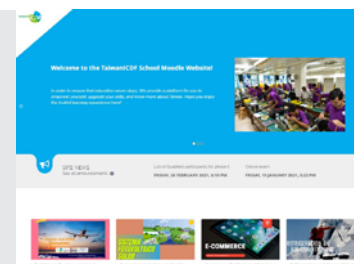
Welcome to the TaiwanICDF School Moodle Website!

In order to ensure that education never stops, We provide a platform for you to improve yourself, upgrade your skills, and know more about Taiwan. Hope you enjoy the trusted learning experience here!

SITE NEWS
See all announcements

List of Excellent participants for phase II
FRIDAY, 26 FEBRUARY 2021, 3:10 PM

Course exam
FRIDAY, 15 JANUARY 2021, 3:22 PM

E-COMMERCE